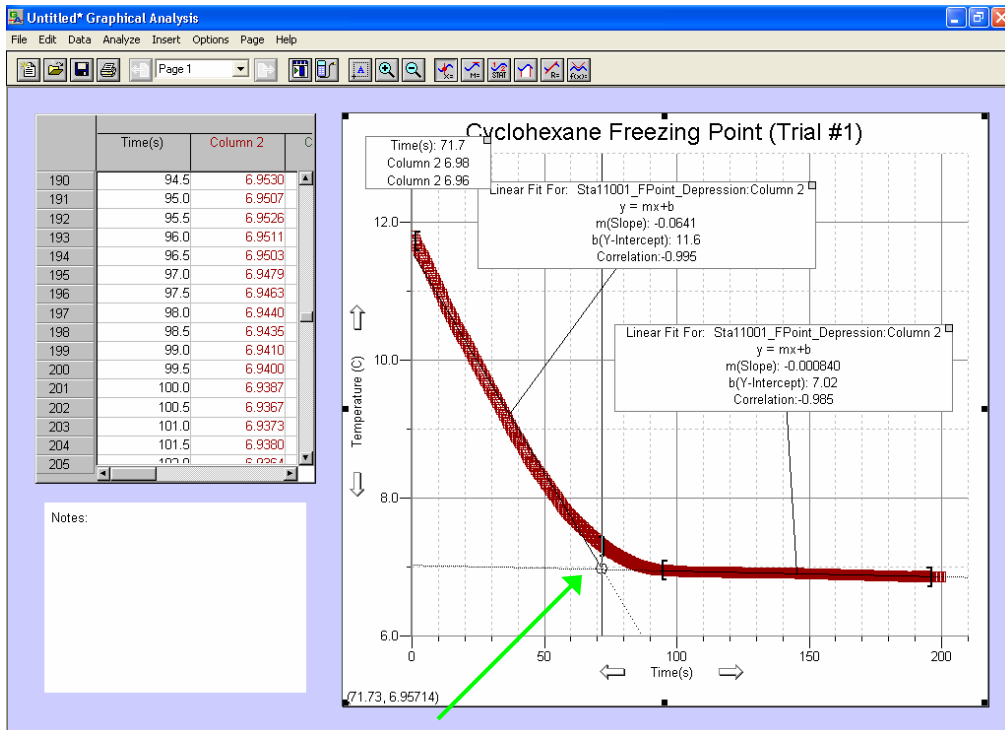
Untitled* Graphical Analysis

File Edit Data Analyze Insert Options Page Help

Page 1

| | Time(s) | Column 2 | C |
|---|---|---|---|
| 190 | 94.5 | 6.9530 | |
| 191 | 95.0 | 6.9507 | |
| 192 | 95.5 | 6.9526 | |
| 193 | 96.0 | 6.9511 | |
| 194 | 96.5 | 6.9503 | |
| 195 | 97.0 | 6.9479 | |
| 196 | 97.5 | 6.9463 | |
| 197 | 98.0 | 6.9440 | |
| 198 | 98.5 | 6.9435 | |
| 199 | 99.0 | 6.9410 | |
| 200 | 99.5 | 6.9400 | |
| 201 | 100.0 | 6.9387 | |
| 202 | 100.5 | 6.9367 | |
| 203 | 101.0 | 6.9373 | |
| 204 | 101.5 | 6.9380 | |
| 205 | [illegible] | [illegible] | |

Notes:

Cyclohexane Freezing Point (Trial #1)

Time(s): 71.7
Column 2 6.98
Column 2 6.96

Linear Fit For: Sta11001_FPoint_Depression:Column 2
y = mx+b
m(Slope): -0.0641
b(Y-Intercept): 11.6
Correlation:-0.995

Linear Fit For: Sta11001_FPoint_Depression:Column 2
y = mx+b
m(Slope): -0.000840
b(Y-Intercept): 7.02
Correlation:-0.985

12.0
10.0
8.0
6.0
Temperature (C)

0
50
100
150
200
Time(s)

(71.73, 6.95714)